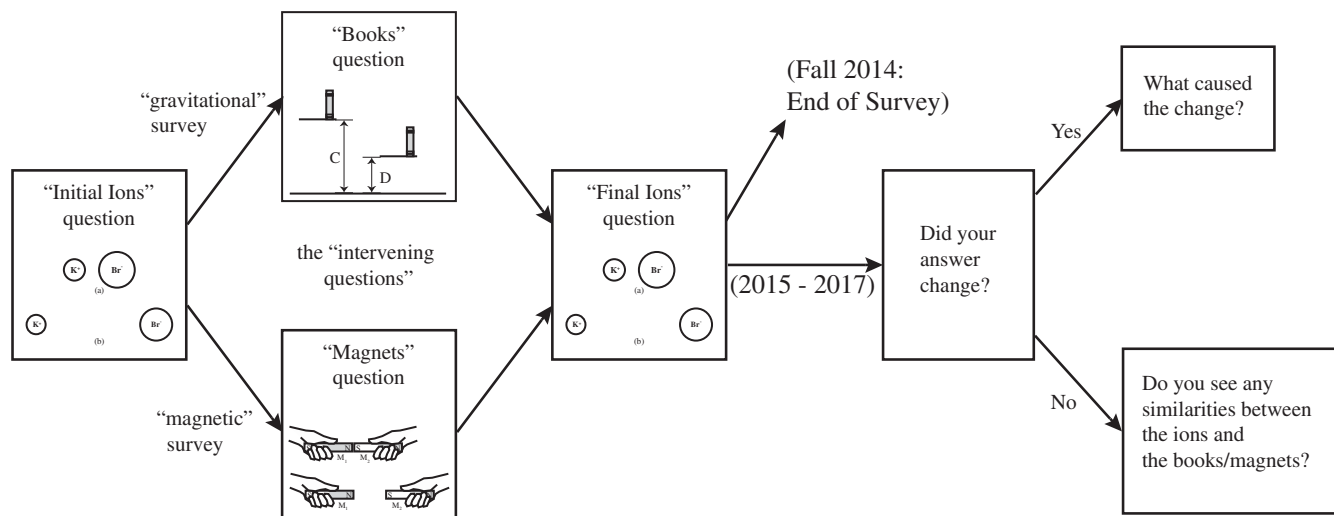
"Initial Ions" question

$K^+$

$Br^-$

(a)

$K^+$

$Br^-$

(b)

"gravitational" survey

"Books" question

C

D

the "intervening questions"

"magnetic" survey

"Magnets" question

N

S

$M_1$

$M_2$

N

S

$M_1$

$M_2$

"Final Ions" question

$K^+$

$Br^-$

(a)

$K^+$

$Br^-$

(b)

(Fall 2014: End of Survey)

(2015 - 2017)

Did your answer change?

Yes

What caused the change?

No

Do you see any similarities between the ions and the books/magnets?